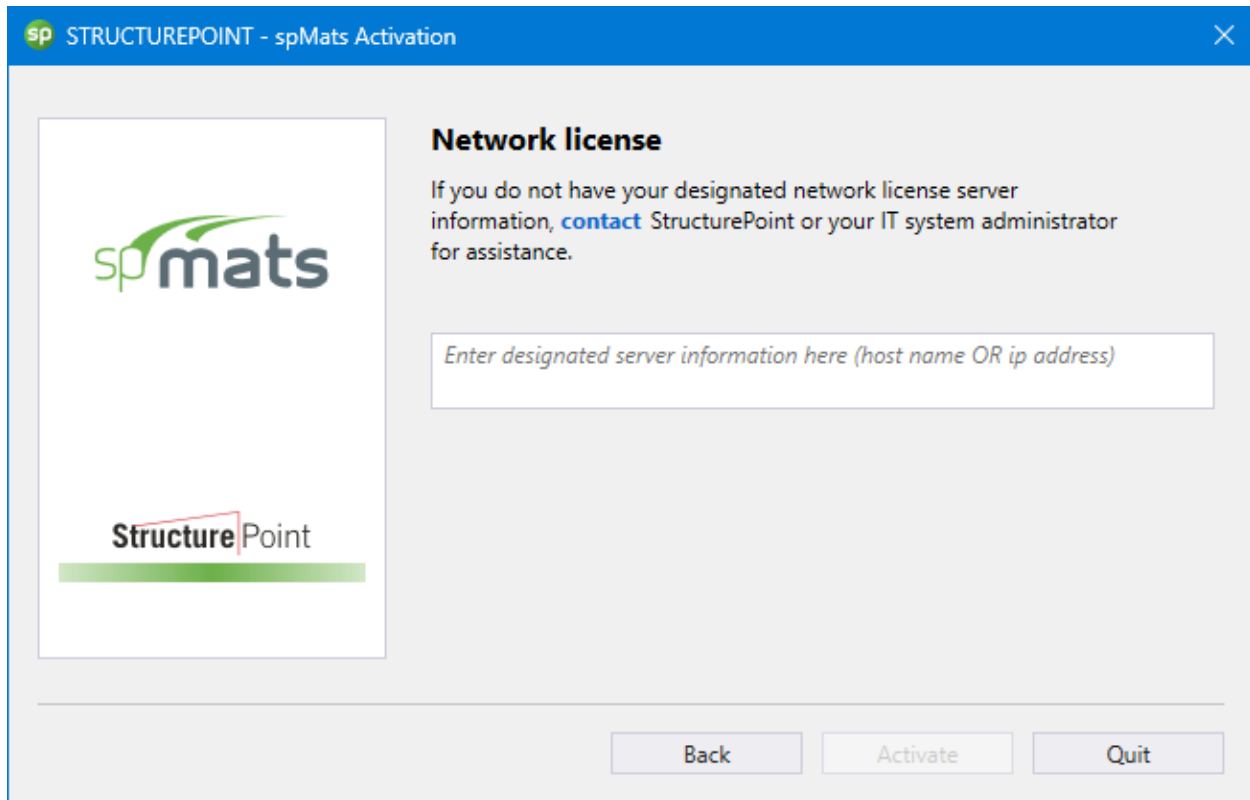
sp STRUCTUREPOINT - spMats Activation

spmats

StructurePoint

Network license

If you do not have your designated network license server information, contact StructurePoint or your IT system administrator for assistance.

Enter designated server information here (host name OR ip address)

Back | Activate | Quit